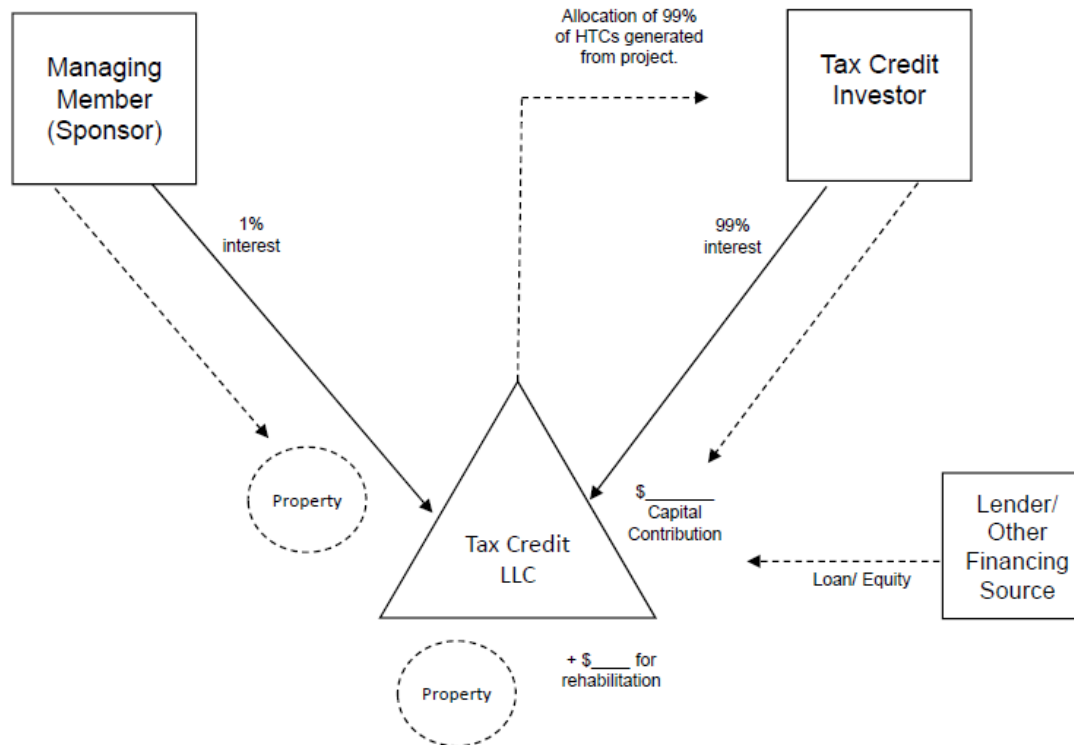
Managing Member (Sponsor)

Allocation of 99% of HTCs generated from project.

Tax Credit Investor

1% interest

99% interest

Property

Tax Credit LLC

$________ Capital Contribution

Lender/ Other Financing Source

Loan/ Equity

Property

+ $____ for rehabilitation